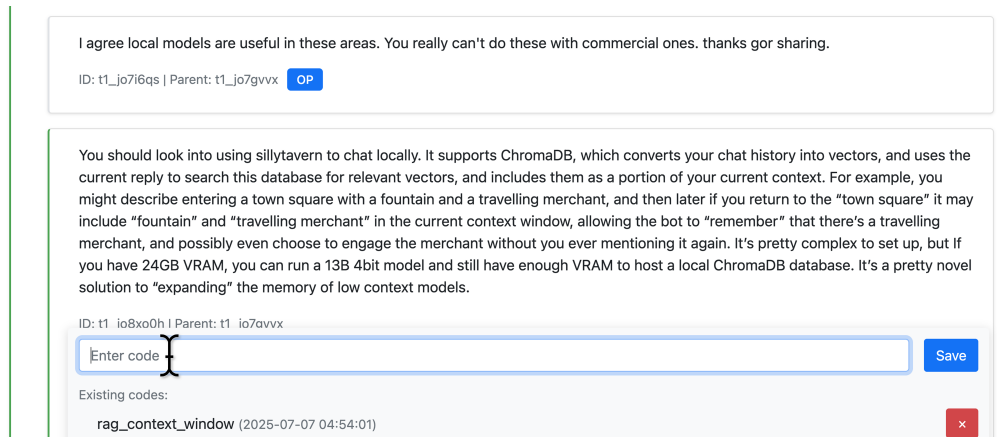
I agree local models are useful in these areas. You really can't do these with commercial ones. thanks gor sharing.

ID: t1_jo7i6qs | Parent: t1_jo7gvvx OP

You should look into using sillytavern to chat locally. It supports ChromaDB, which converts your chat history into vectors, and uses the current reply to search this database for relevant vectors, and includes them as a portion of your current context. For example, you might describe entering a town square with a fountain and a travelling merchant, and then later if you return to the "town square" it may include "fountain" and "travelling merchant" in the current context window, allowing the bot to "remember" that there's a travelling merchant, and possibly even choose to engage the merchant without you ever mentioning it again. It's pretty complex to set up, but If you have 24GB VRAM, you can run a 13B 4bit model and still have enough VRAM to host a local ChromaDB database. It's a pretty novel solution to "expanding" the memory of low context models.

ID: t1_jo8xo0h | Parent: t1_jo7gvvx

Enter code

Save

Existing codes:

rag_context_window (2025-07-07 04:54:01)

×